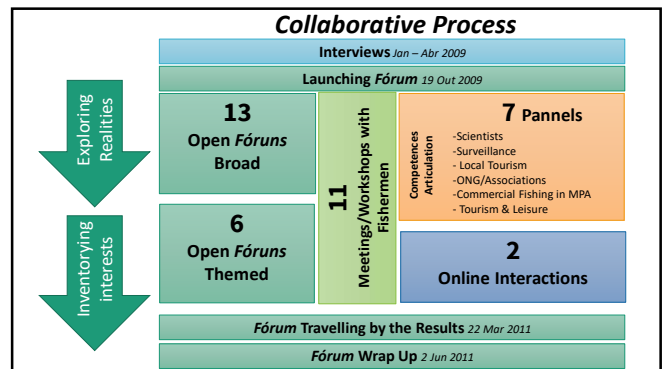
Collaborative Process

Interviews Jan – Abr 2009

Launching Fórum 19 Out 2009

Exploring Realities

Inventorying interests

13
Open Fóruns
Broad

6
Open Fóruns
Themed

11
Meetings/Workshops with Fishermen

7 Pannels

Competences Articulation

-Scientists
-Surveillance
- Local Tourism
-ONG/Associations
-Commercial Fishing in MPA
- Tourism & Leisure

2
Online Interactions

Fórum Travelling by the Results 22 Mar 2011

Fórum Wrap Up 2 Jun 2011